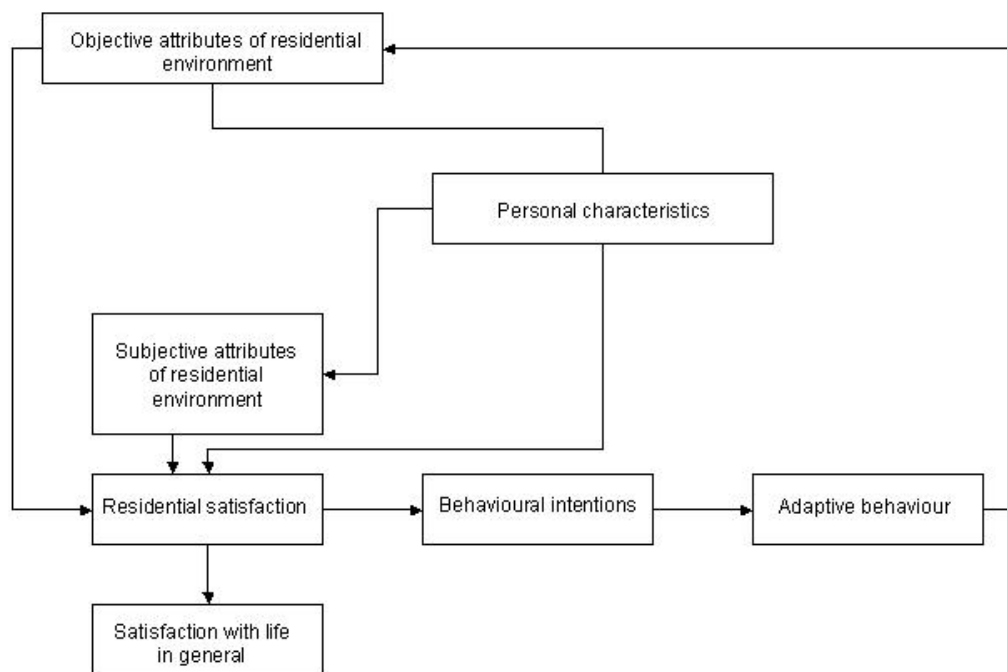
Objective attributes of residential environment

Personal characteristics

Subjective attributes of residential environment

Residential satisfaction

Behavioural intentions

Adaptive behaviour

Satisfaction with life in general